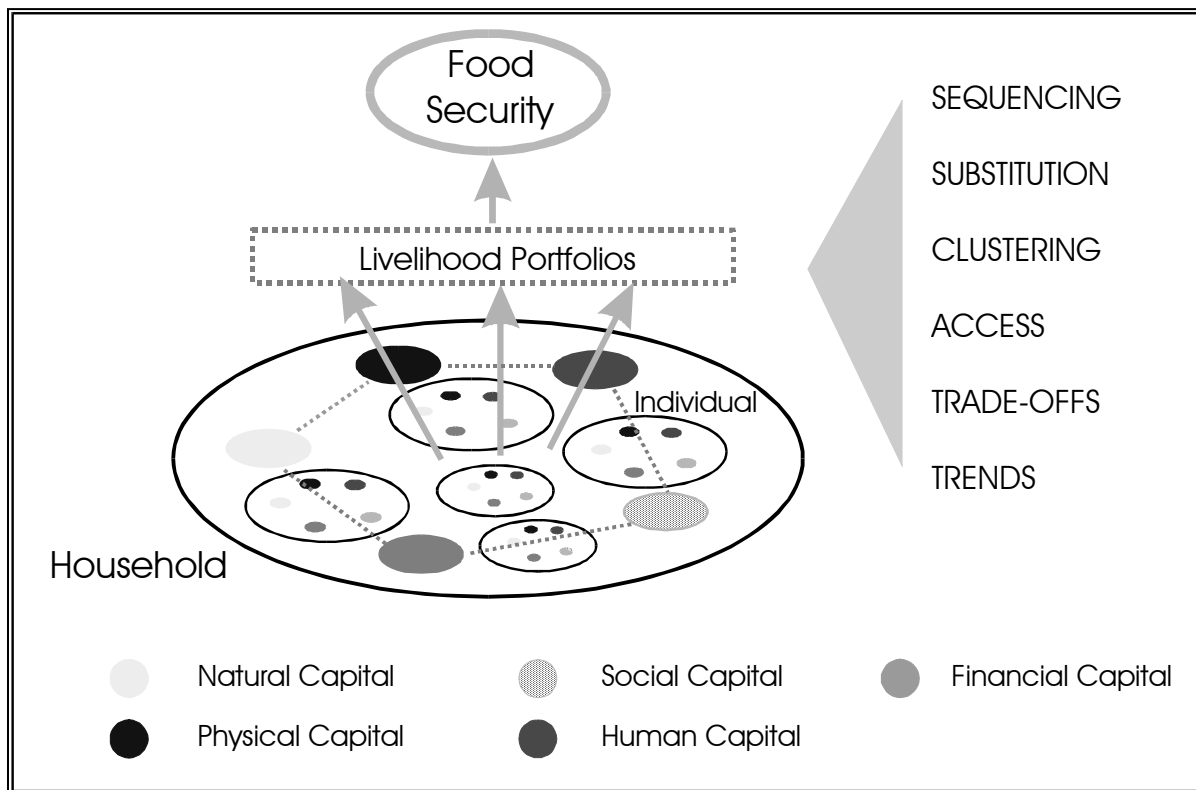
Food Security

SEQUENCING

SUBSTITUTION

CLUSTERING

ACCESS

TRADE-OFFS

TRENDS

Livelihood Portfolios

Individual

Household

Natural Capital

Social Capital

Financial Capital

Physical Capital

Human Capital